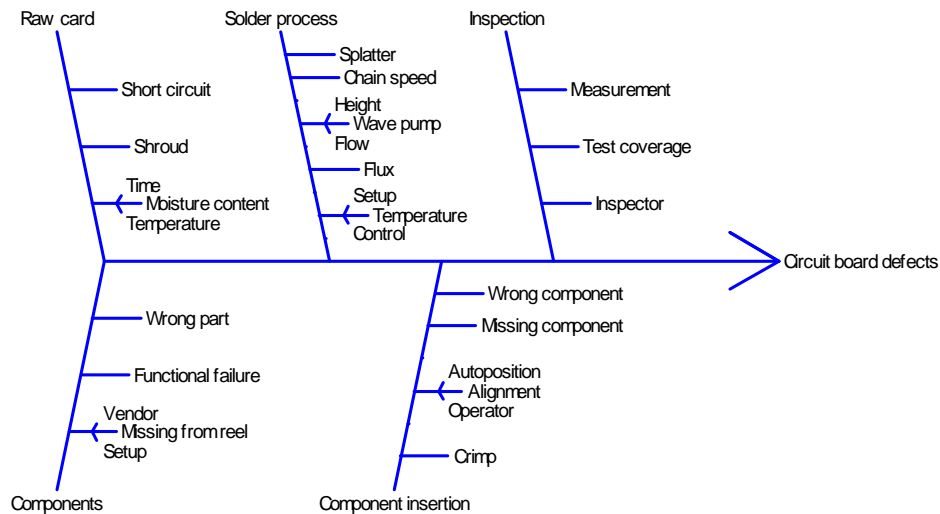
Raw card

Short circuit

Shroud

Time
Moisture content
Temperature

Solder process

Splatter

Chain speed

Height
Wave pump
Flow

Flux

Setup
Temperature
Control

Inspection

Measurement

Test coverage

Inspector

Circuit board defects

Components

Wrong part

Functional failure

Vendor
Missing from reel
Setup

Component insertion

Wrong component

Missing component

Autoposition
Alignment
Operator

Crimp